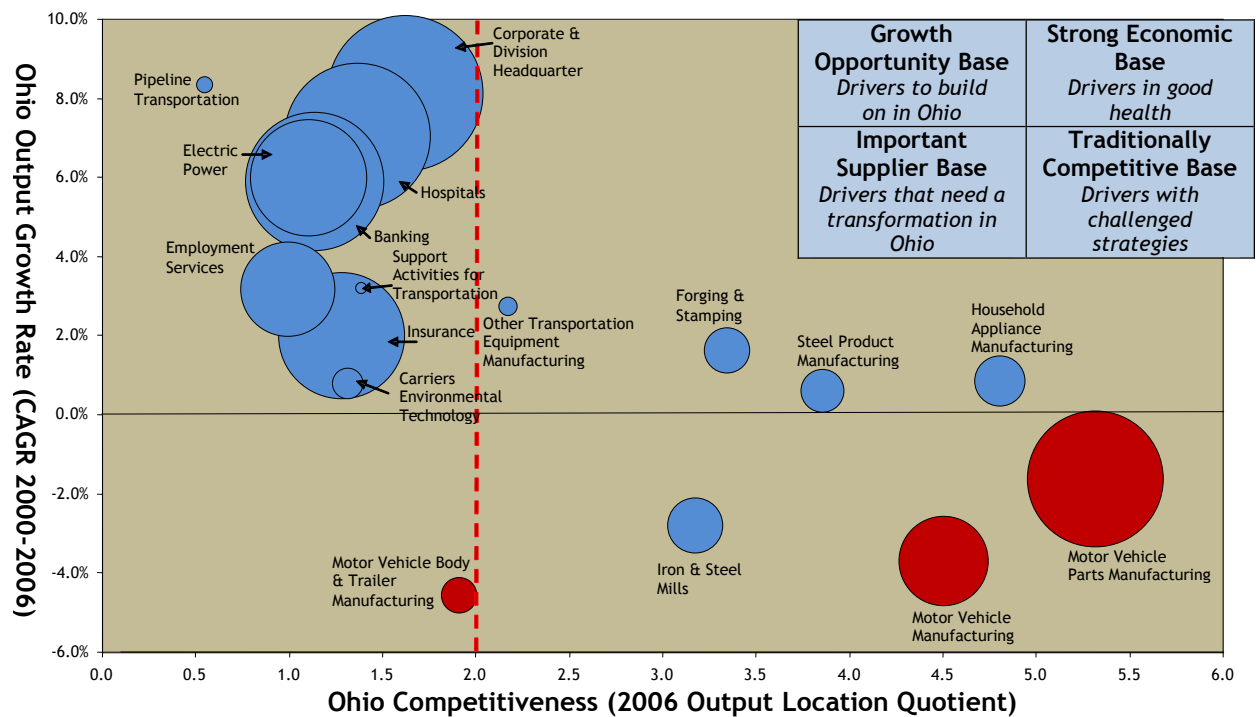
Ohio Output Growth Rate (CAGR 2000-2006)

10.0%
8.0%
6.0%
4.0%
2.0%
0.0%
-2.0%
-4.0%
-6.0%

Pipeline Transportation

Corporate & Division Headquarter

Electric Power

Hospitals

Banking

Employment Services

Support Activities for Transportation

Insurance

Other Transportation Equipment Manufacturing

Carriers Environmental Technology

Forging & Stamping

Steel Product Manufacturing

Household Appliance Manufacturing

Motor Vehicle Body & Trailer Manufacturing

Iron & Steel Mills

Motor Vehicle Manufacturing

Motor Vehicle Parts Manufacturing

| Growth Opportunity Base *Drivers to build on in Ohio* | Strong Economic Base *Drivers in good health* |
|---|---|
| Important Supplier Base *Drivers that need a transformation in Ohio* | Traditionally Competitive Base *Drivers with challenged strategies* |

0.0 0.5 1.0 1.5 2.0 2.5 3.0 3.5 4.0 4.5 5.0 5.5 6.0

Ohio Competitiveness (2006 Output Location Quotient)